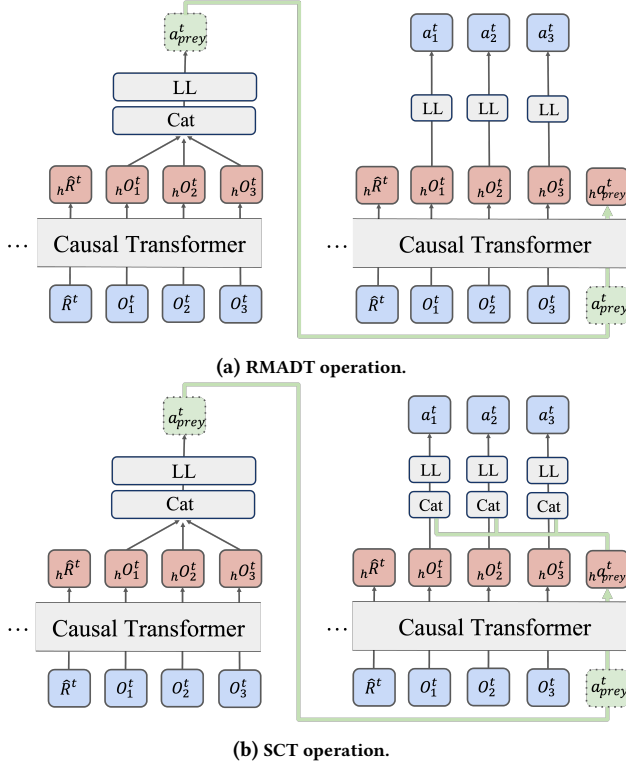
$a^t_{prey}$

LL

Cat

${}_h\hat{R}^t$ ${}_hO^t_1$ ${}_hO^t_2$ ${}_hO^t_3$

$\cdots$ Causal Transformer

$\hat{R}^t$ $O^t_1$ $O^t_2$ $O^t_3$

$a^t_1$ $a^t_2$ $a^t_3$

LL LL LL

${}_h\hat{R}^t$ ${}_hO^t_1$ ${}_hO^t_2$ ${}_hO^t_3$ ${}_ha^t_{prey}$

$\cdots$ Causal Transformer

$\hat{R}^t$ $O^t_1$ $O^t_2$ $O^t_3$ $a^t_{prey}$

(a) RMADT operation.

$a^t_{prey}$

LL

Cat

${}_h\hat{R}^t$ ${}_hO^t_1$ ${}_hO^t_2$ ${}_hO^t_3$

$\cdots$ Causal Transformer

$\hat{R}^t$ $O^t_1$ $O^t_2$ $O^t_3$

$a^t_1$ $a^t_2$ $a^t_3$

LL LL LL

Cat Cat Cat

${}_h\hat{R}^t$ ${}_hO^t_1$ ${}_hO^t_2$ ${}_hO^t_3$ ${}_ha^t_{prey}$

$\cdots$ Causal Transformer

$\hat{R}^t$ $O^t_1$ $O^t_2$ $O^t_3$ $a^t_{prey}$

(b) SCT operation.